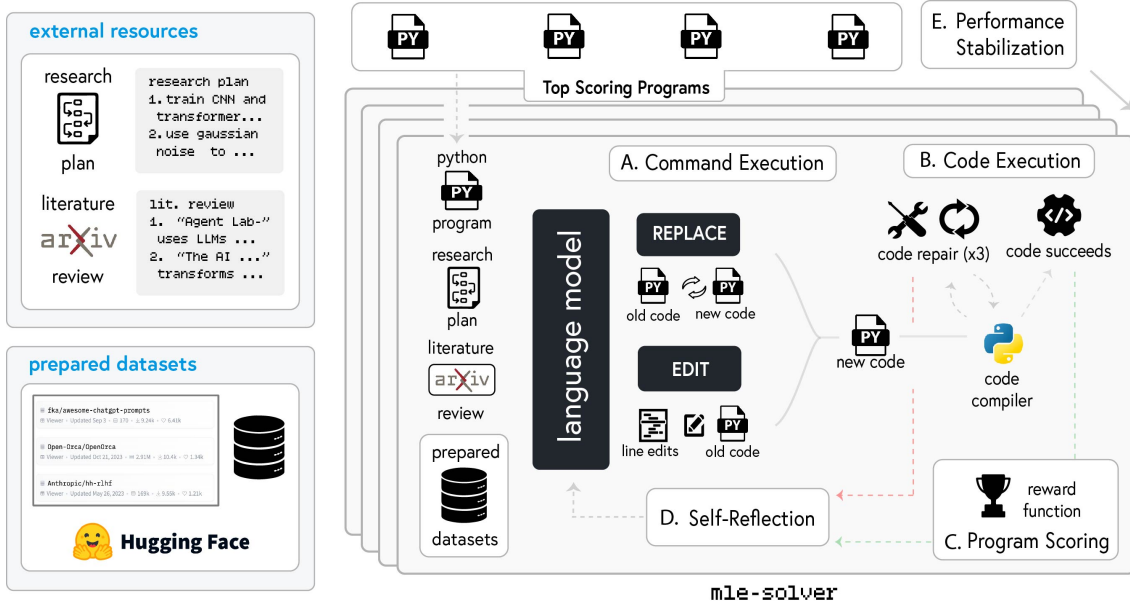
external resources

research

plan

research plan
1.train CNN and transformer...
2.use gaussian noise to ...

literature

arXiv

review

lit. review
1. "Agent Lab-" uses LLMs ...
2. "The AI ..." transforms ...

prepared datasets

fka/awesome-chatgpt-prompts
Viewer · Updated Sep 3 · 170 · 9.24k · 6.41k

Open-Orca/OpenOrca
Viewer · Updated Oct 21, 2023 · 2.91M · 10.4k · 1.34k

Anthropic/hh-rlhf
Viewer · Updated May 26, 2023 · 169k · 9.55k · 1.21k

Hugging Face

PY PY PY PY

Top Scoring Programs

E. Performance Stabilization

python

PY

program

research

plan

literature

arXiv

review

prepared

datasets

A. Command Execution

language model

REPLACE

PY

old code

PY

new code

EDIT

line edits

PY

old code

PY

new code

B. Code Execution

code repair (x3)

code succeeds

code compiler

reward function

C. Program Scoring

D. Self-Reflection

mle-solver